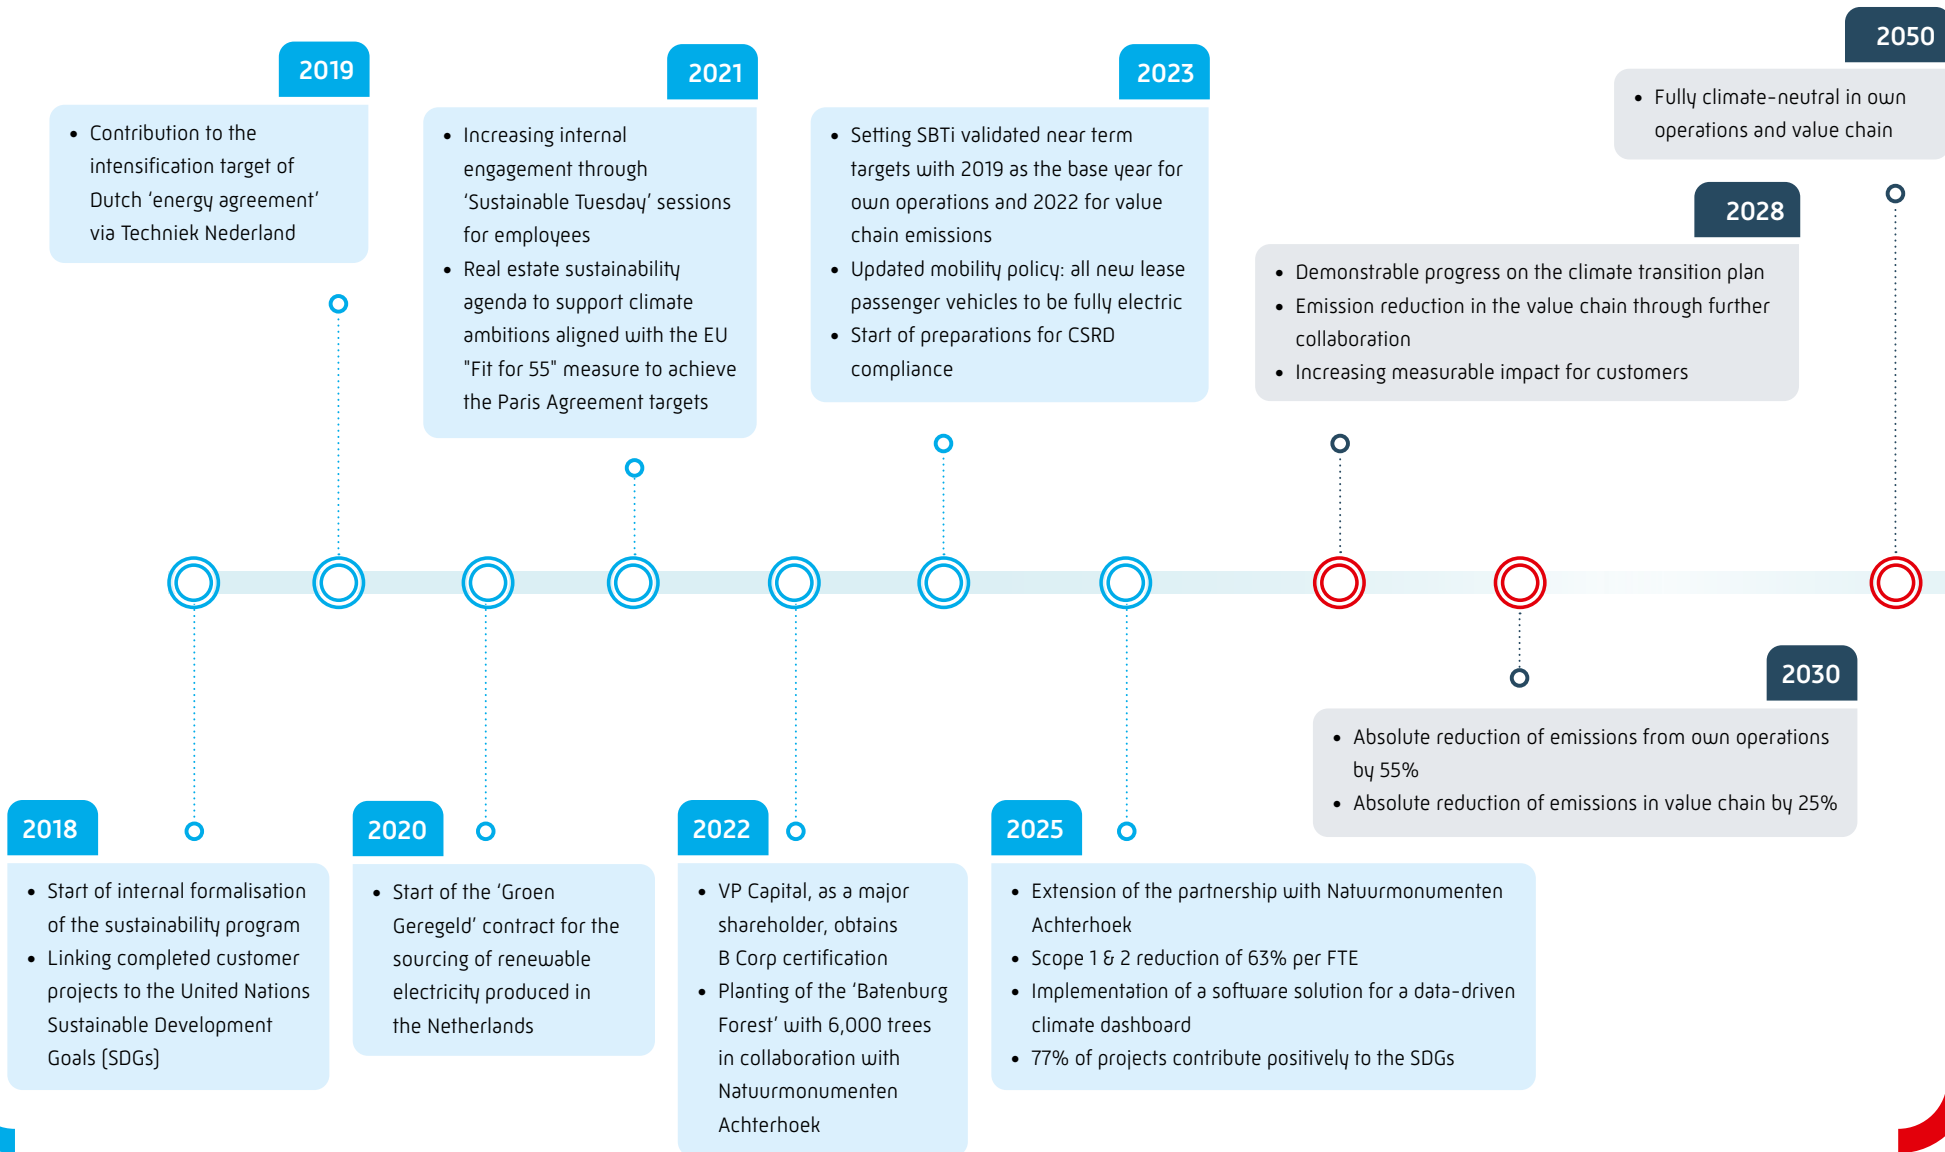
2019

- Contribution to the intensification target of Dutch ‘energy agreement’ via Techniek Nederland

2021

- Increasing internal engagement through ‘Sustainable Tuesday’ sessions for employees
- Real estate sustainability agenda to support climate ambitions aligned with the EU "Fit for 55" measure to achieve the Paris Agreement targets

2023

- Setting SBTi validated near term targets with 2019 as the base year for own operations and 2022 for value chain emissions
- Updated mobility policy: all new lease passenger vehicles to be fully electric
- Start of preparations for CSRD compliance

2050

- Fully climate-neutral in own operations and value chain

2028

- Demonstrable progress on the climate transition plan
- Emission reduction in the value chain through further collaboration
- Increasing measurable impact for customers

2030

- Absolute reduction of emissions from own operations by 55%
- Absolute reduction of emissions in value chain by 25%

2018

- Start of internal formalisation of the sustainability program
- Linking completed customer projects to the United Nations Sustainable Development Goals (SDGs)

2020

- Start of the ‘Groen Geregeld’ contract for the sourcing of renewable electricity produced in the Netherlands

2022

- VP Capital, as a major shareholder, obtains B Corp certification
- Planting of the ‘Batenburg Forest’ with 6,000 trees in collaboration with Natuurmonumenten Achterhoek

2025

- Extension of the partnership with Natuurmonumenten Achterhoek
- Scope 1 & 2 reduction of 63% per FTE
- Implementation of a software solution for a data-driven climate dashboard
- 77% of projects contribute positively to the SDGs